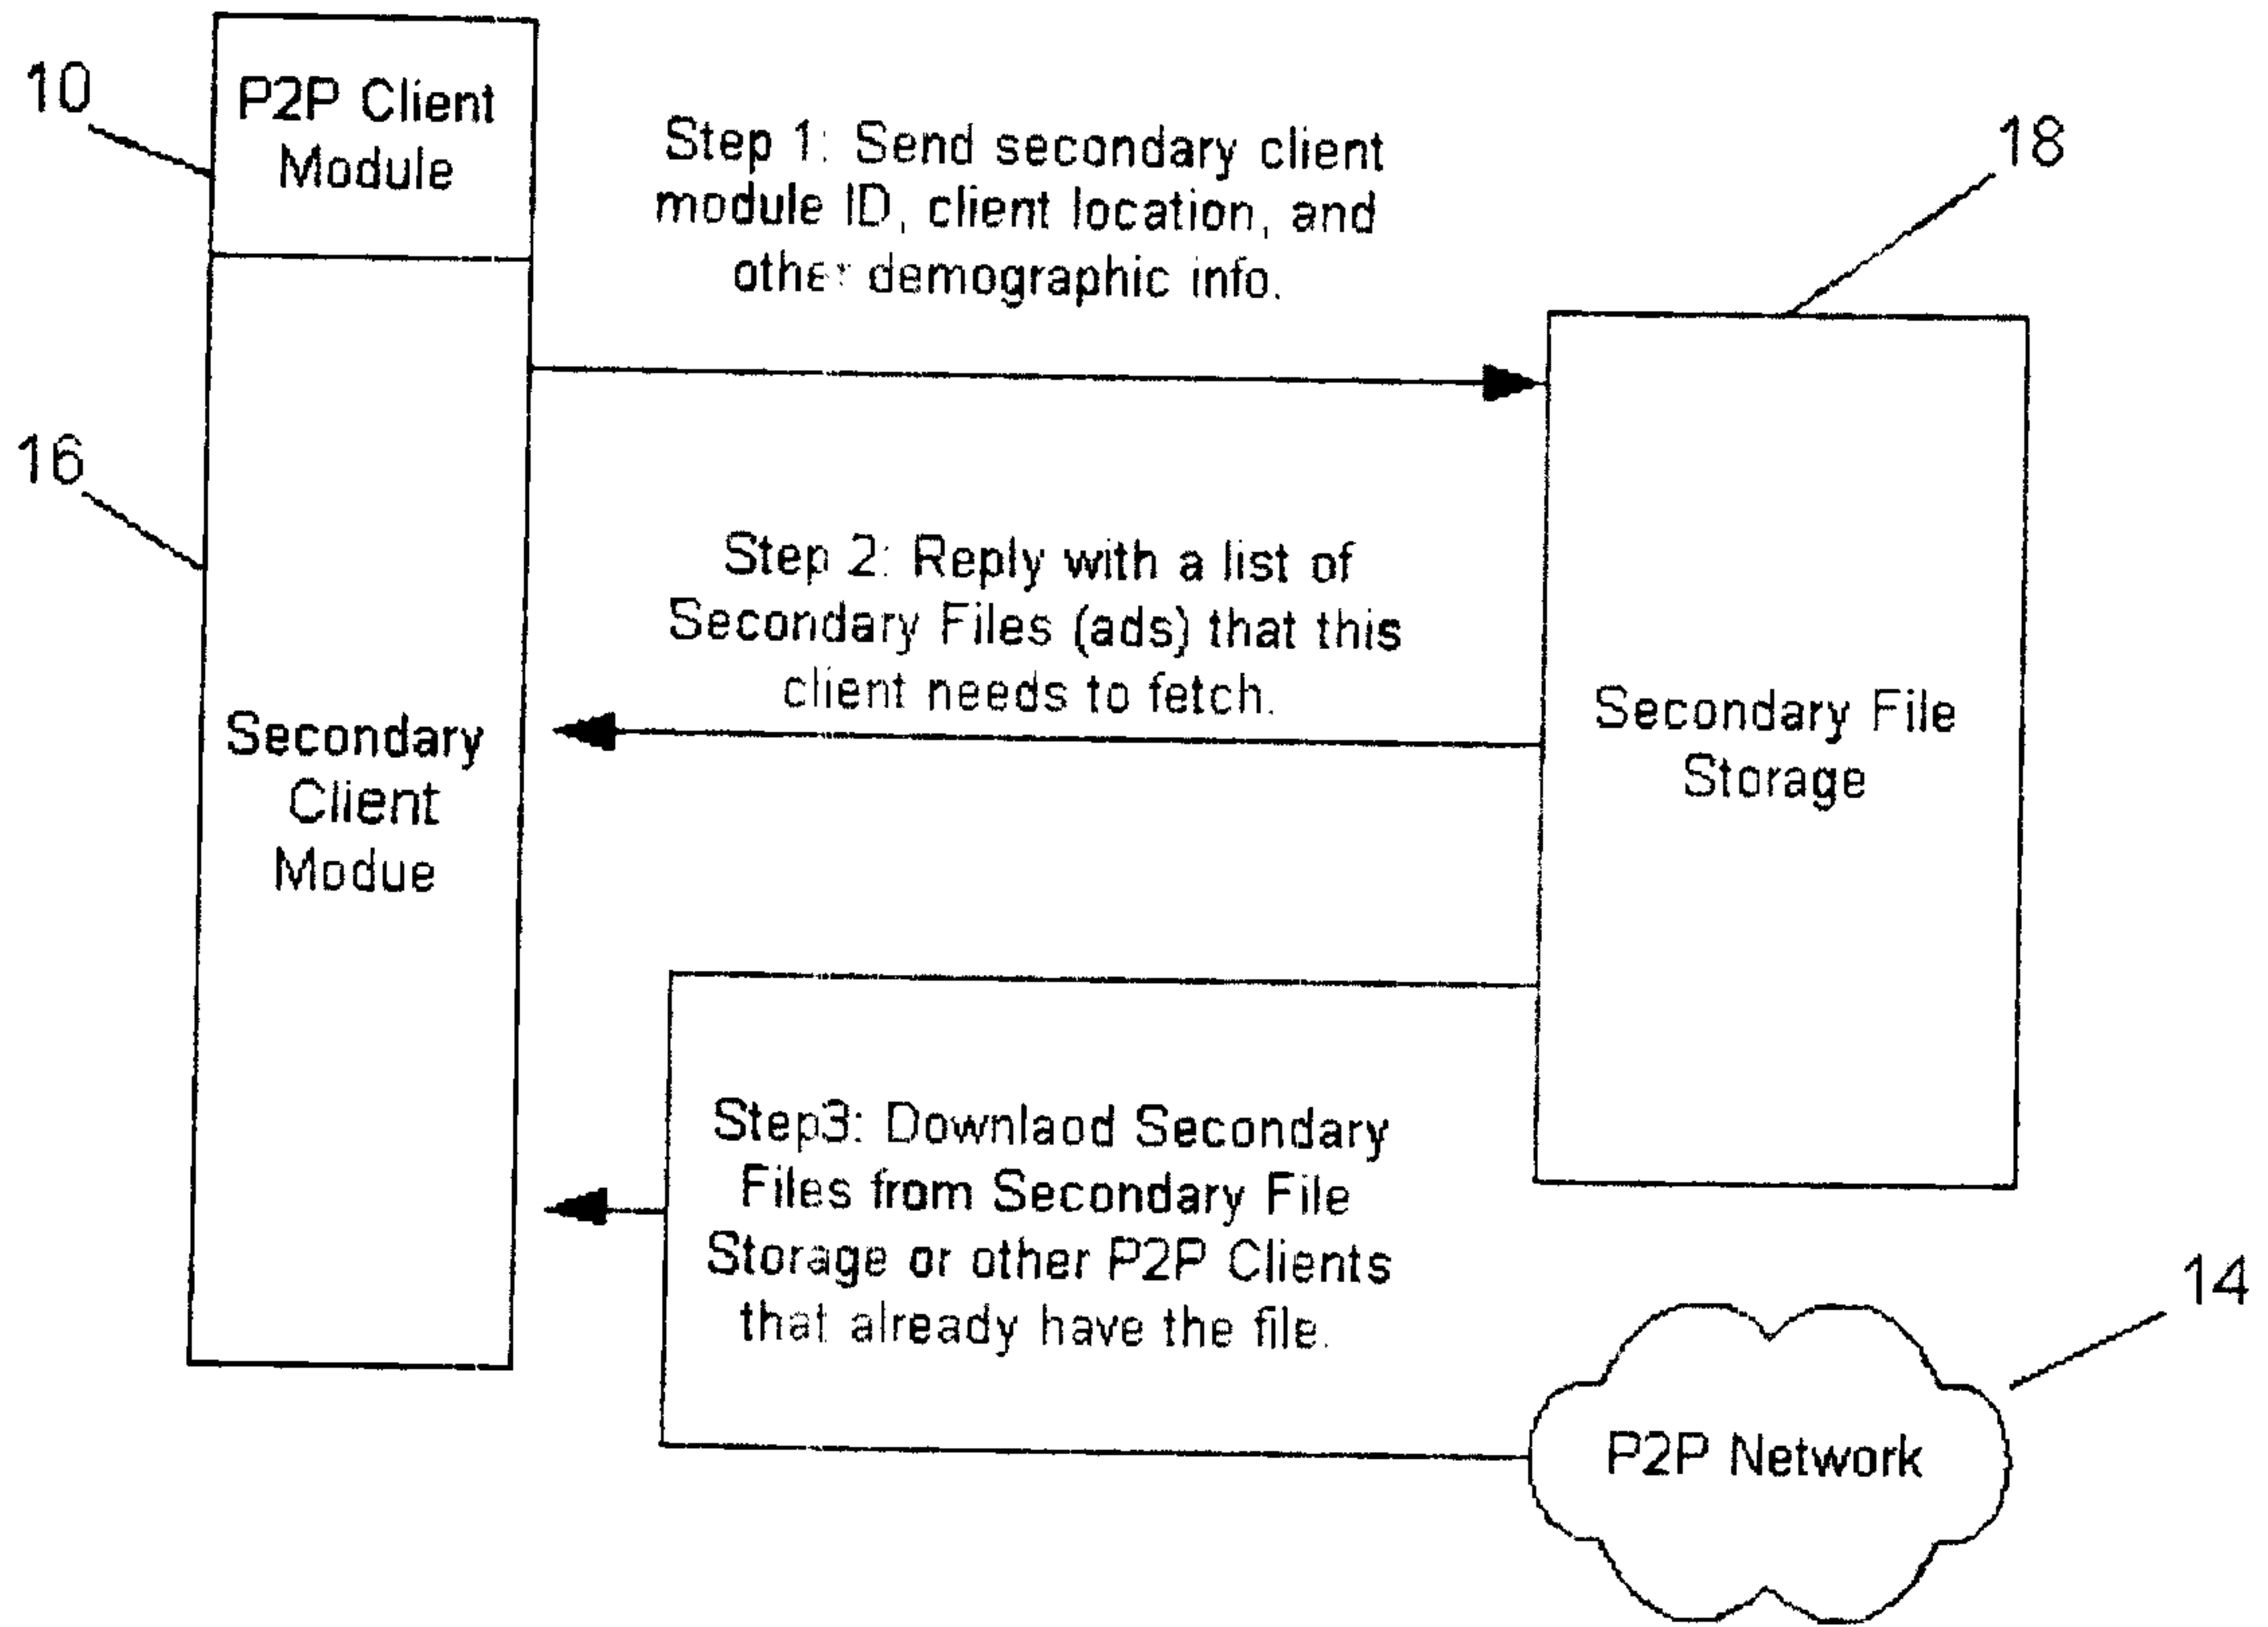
10

P2P Client Module

Step 1: Send secondary client module ID, client location, and other demographic info.

18

16

Step 2: Reply with a list of Secondary Files (ads) that this client needs to fetch.

Secondary Client Module

Secondary File Storage

Step3: Downlaod Secondary Files from Secondary File Storage or other P2P Clients that already have the file.

14

P2P Network